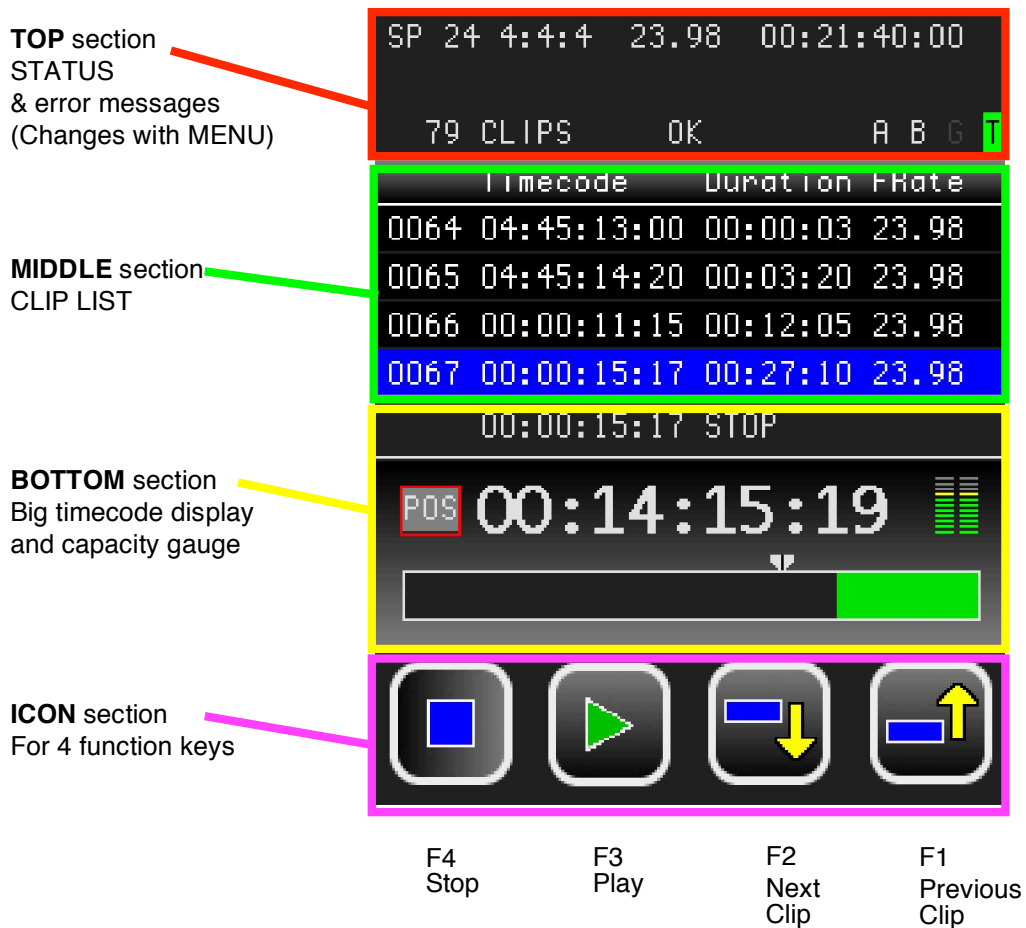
TOP section
STATUS
& error messages
(Changes with MENU)

SP 24 4:4:4 23.98 00:21:40:00

79 CLIPS OK A B G T

MIDDLE section
CLIP LIST

| | Timecode | Duration | FRate |
|---|---|---|---|
| 0064 | 04:45:13:00 | 00:00:03 | 23.98 |
| 0065 | 04:45:14:20 | 00:03:20 | 23.98 |
| 0066 | 00:00:11:15 | 00:12:05 | 23.98 |
| 0067 | 00:00:15:17 | 00:27:10 | 23.98 |

BOTTOM section
Big timecode display
and capacity gauge

00:00:15:17 STOP

POS 00:14:15:19

ICON section
For 4 function keys

F4
Stop

F3
Play

F2
Next
Clip

F1
Previous
Clip